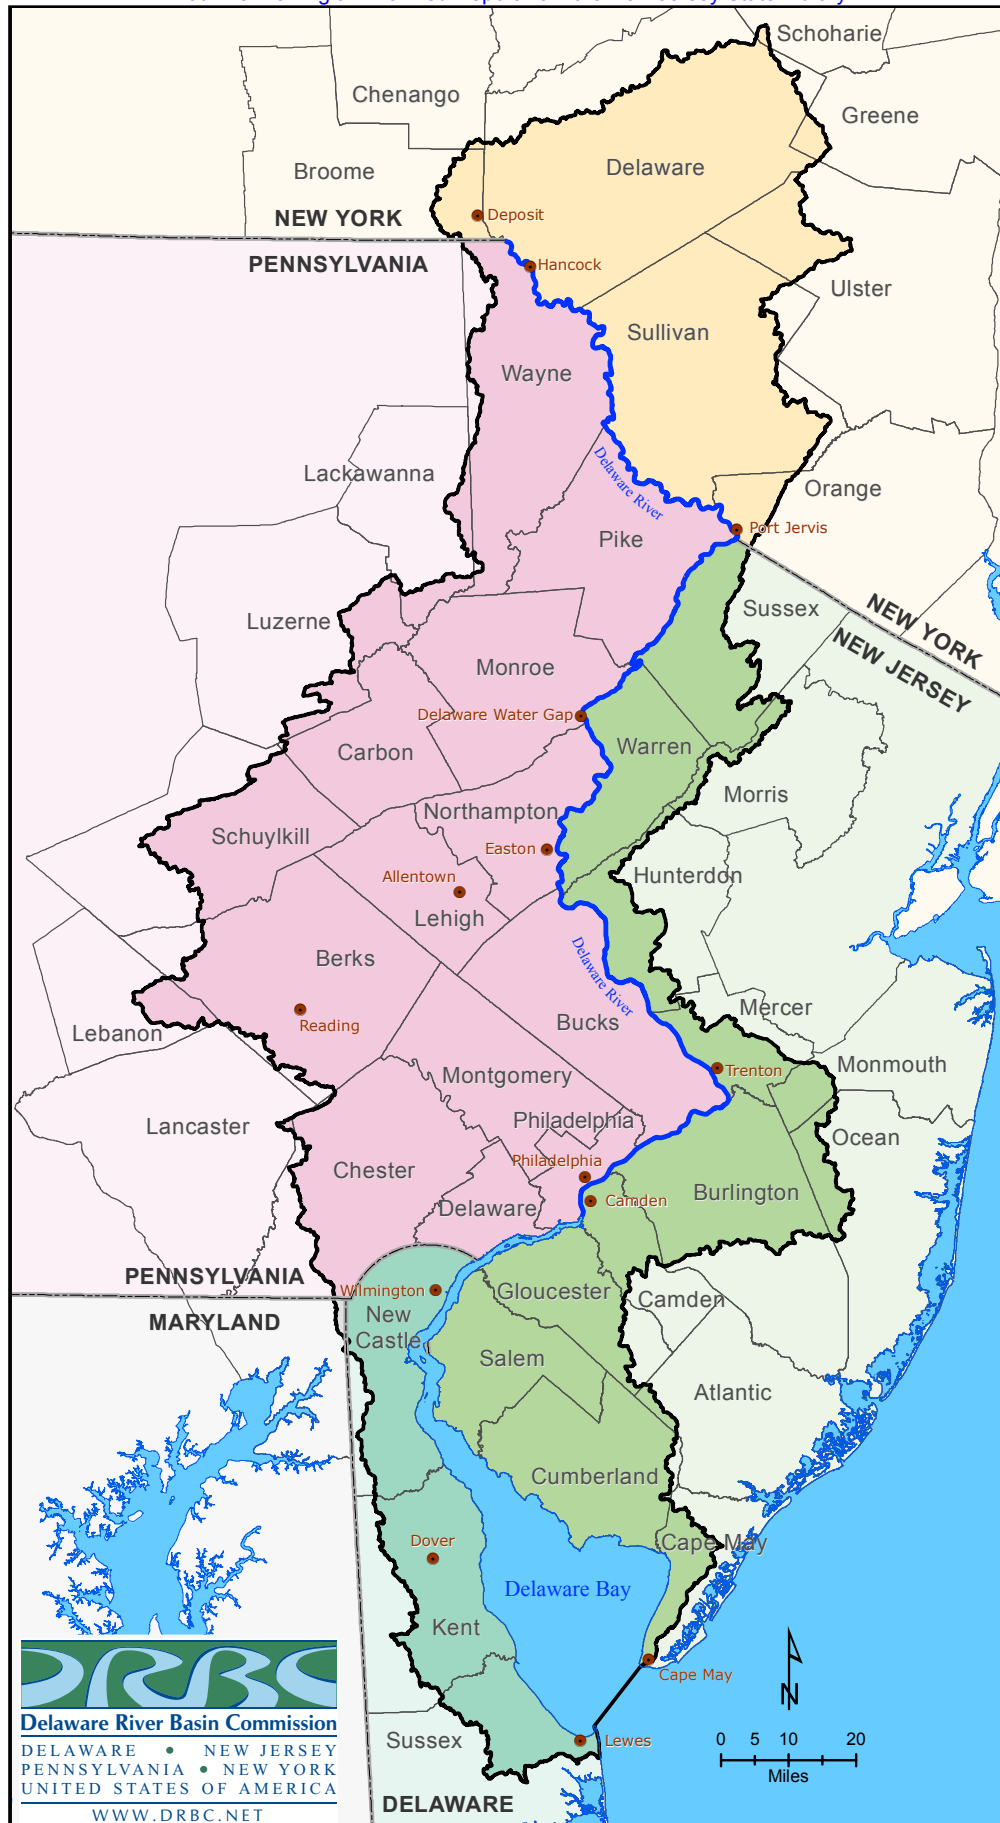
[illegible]

Schoharie
Chenango
Greene
Broome
Delaware
NEW YORK
Deposit
PENNSYLVANIA
Hancock
Ulster
Sullivan
Wayne
Delaware River
Lackawanna
Orange
Port Jervis
Pike
Luzerne
Sussex
NEW YORK
NEW JERSEY
Monroe
Delaware Water Gap
Warren
Carbon
Morris
Northampton
Schuylkill
Easton
Allentown
Hunterdon
Lehigh
Berks
Delaware River
Mercer
Reading
Lebanon
Bucks
Trenton
Monmouth
Montgomery
Lancaster
Philadelphia
Ocean
Chester
Philadelphia
Camden
Burlington
Delaware
PENNSYLVANIA
Wilmington
Gloucester
New Castle
Camden
MARYLAND
Salem
Atlantic
Cumberland
Cape May
Dover
Delaware Bay
Kent
Cape May
N
Lewes
Sussex
0 5 10 20
Miles
DELAWARE

DRBC
Delaware River Basin Commission
DELAWARE • NEW JERSEY
PENNSYLVANIA • NEW YORK
UNITED STATES OF AMERICA
WWW.DRBC.NET